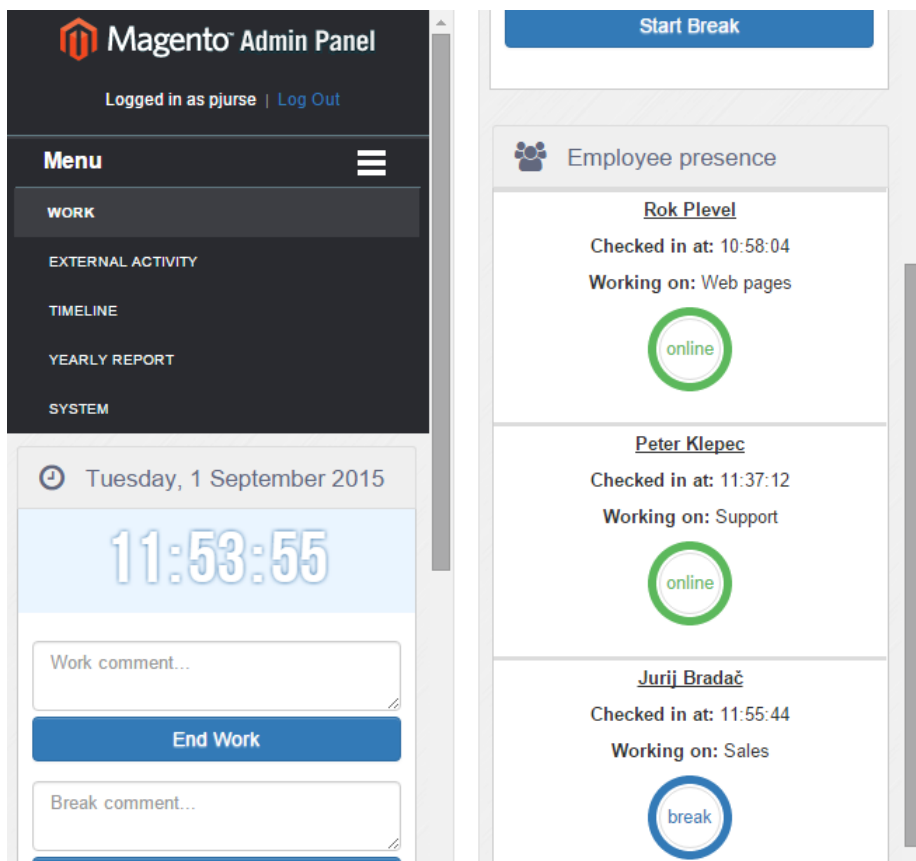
Magento Admin Panel

Logged in as pjurse | Log Out

Menu

WORK

EXTERNAL ACTIVITY

TIMELINE

YEARLY REPORT

SYSTEM

Tuesday, 1 September 2015

11:53:55

Work comment...

End Work

Break comment...

Start Break

Employee presence

Rok Plevel

Checked in at: 10:58:04

Working on: Web pages

online

Peter Klepec

Checked in at: 11:37:12

Working on: Support

online

Jurij Bradač

Checked in at: 11:55:44

Working on: Sales

break